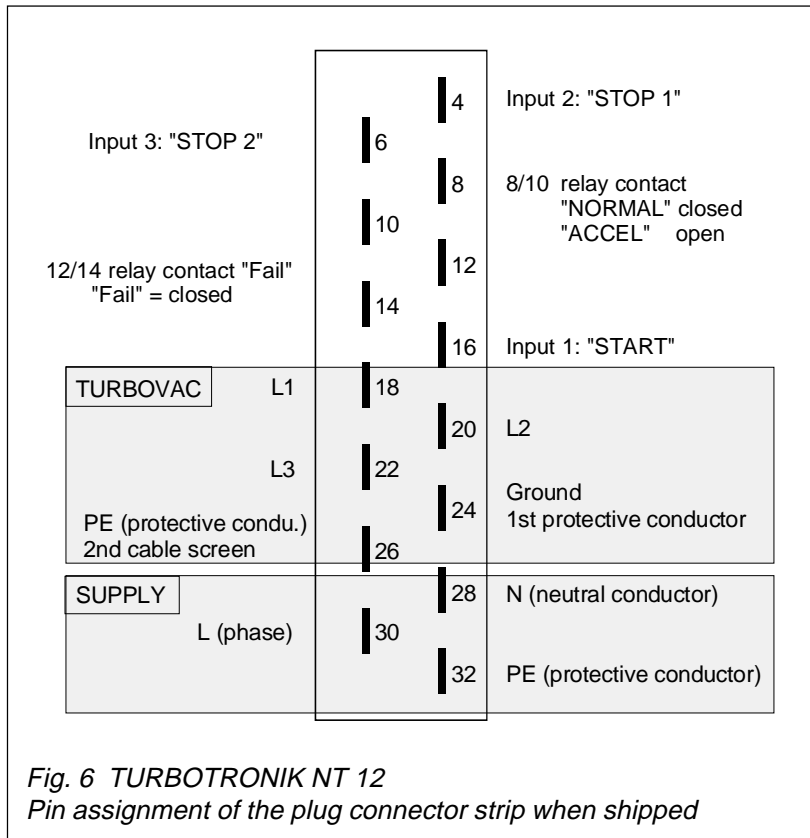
4 Input 2: "STOP 1"

Input 3: "STOP 2" 6

8 8/10 relay contact "NORMAL" closed "ACCEL" open

10

12

12/14 relay contact "Fail" "Fail" = closed

14

16 Input 1: "START"

TURBOVAC

L1 18

20 L2

L3 22

24 Ground 1st protective conductor

PE (protective condu.) 2nd cable screen 26

SUPPLY

28 N (neutral conductor)

L (phase) 30

32 PE (protective conductor)

Fig. 6 TURBOTRONIK NT 12
Pin assignment of the plug connector strip when shipped